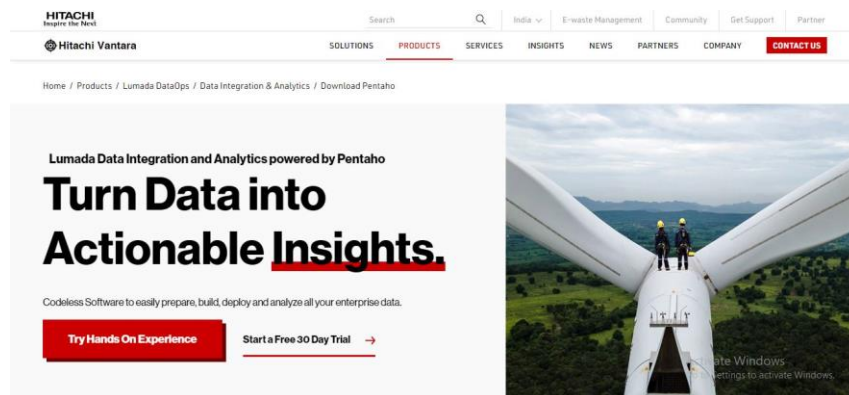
HITACHI
Inspire the Next

Search

India

E-waste Management

Community

Get Support

Partner

Hitachi Vantara

SOLUTIONS

PRODUCTS

SERVICES

INSIGHTS

NEWS

PARTNERS

COMPANY

CONTACT US

Home / Products / Lumada DataOps / Data Integration & Analytics / Download Pentaho

Lumada Data Integration and Analytics powered by Pentaho

Turn Data into Actionable Insights.

Codeless Software to easily prepare, build, deploy and analyze all your enterprise data.

Try Hands On Experience

Start a Free 30 Day Trial →

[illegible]ate Windows
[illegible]ettings to activate Windows.